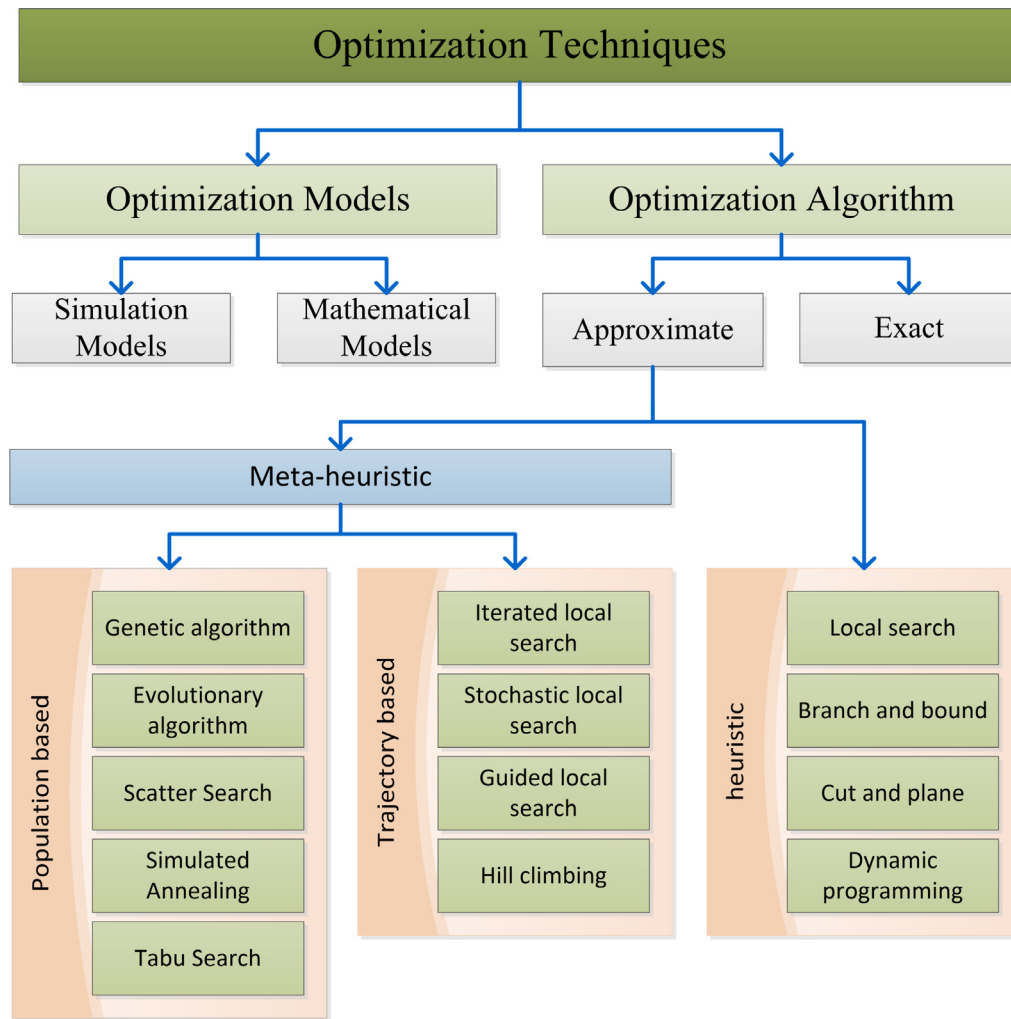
Optimization Techniques

Optimization Models

Optimization Algorithm

Simulation Models

Mathematical Models

Approximate

Exact

Meta-heuristic

Population based

Genetic algorithm

Evolutionary algorithm

Scatter Search

Simulated Annealing

Tabu Search

Trajectory based

Iterated local search

Stochastic local search

Guided local search

Hill climbing

heuristic

Local search

Branch and bound

Cut and plane

Dynamic programming